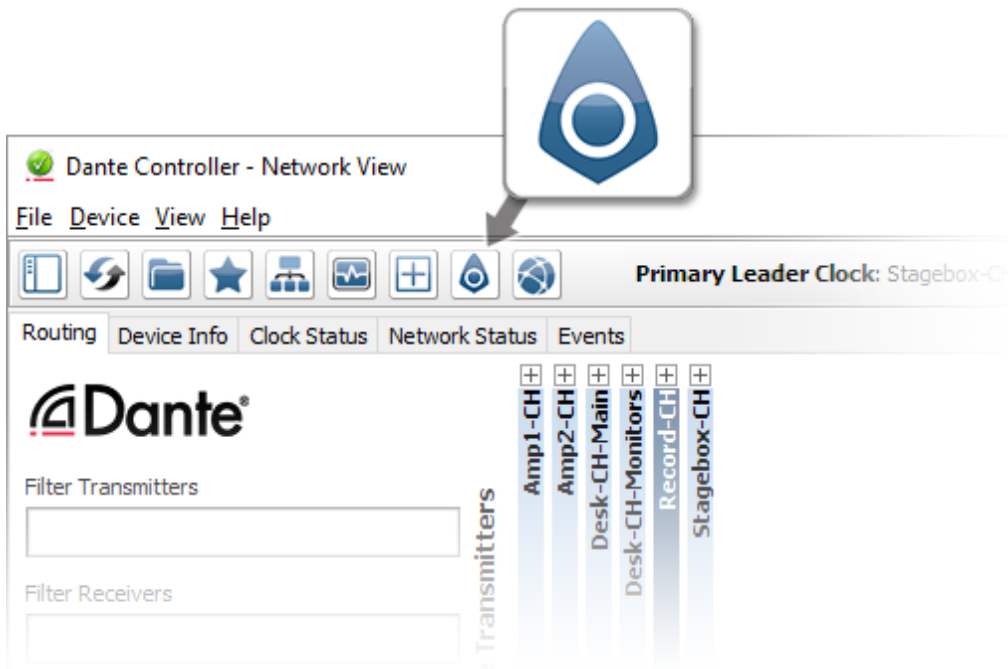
Dante Controller - Network View

File Device View Help

Primary Leader Clock: Stagebox-CH

Routing Device Info Clock Status Network Status Events

Dante®

Filter Transmitters

Filter Receivers

Transmitters

Amp1-CH
Amp2-CH
Desk-CH-Main
Desk-CH-Monitors
Record-CH
Stagebox-CH